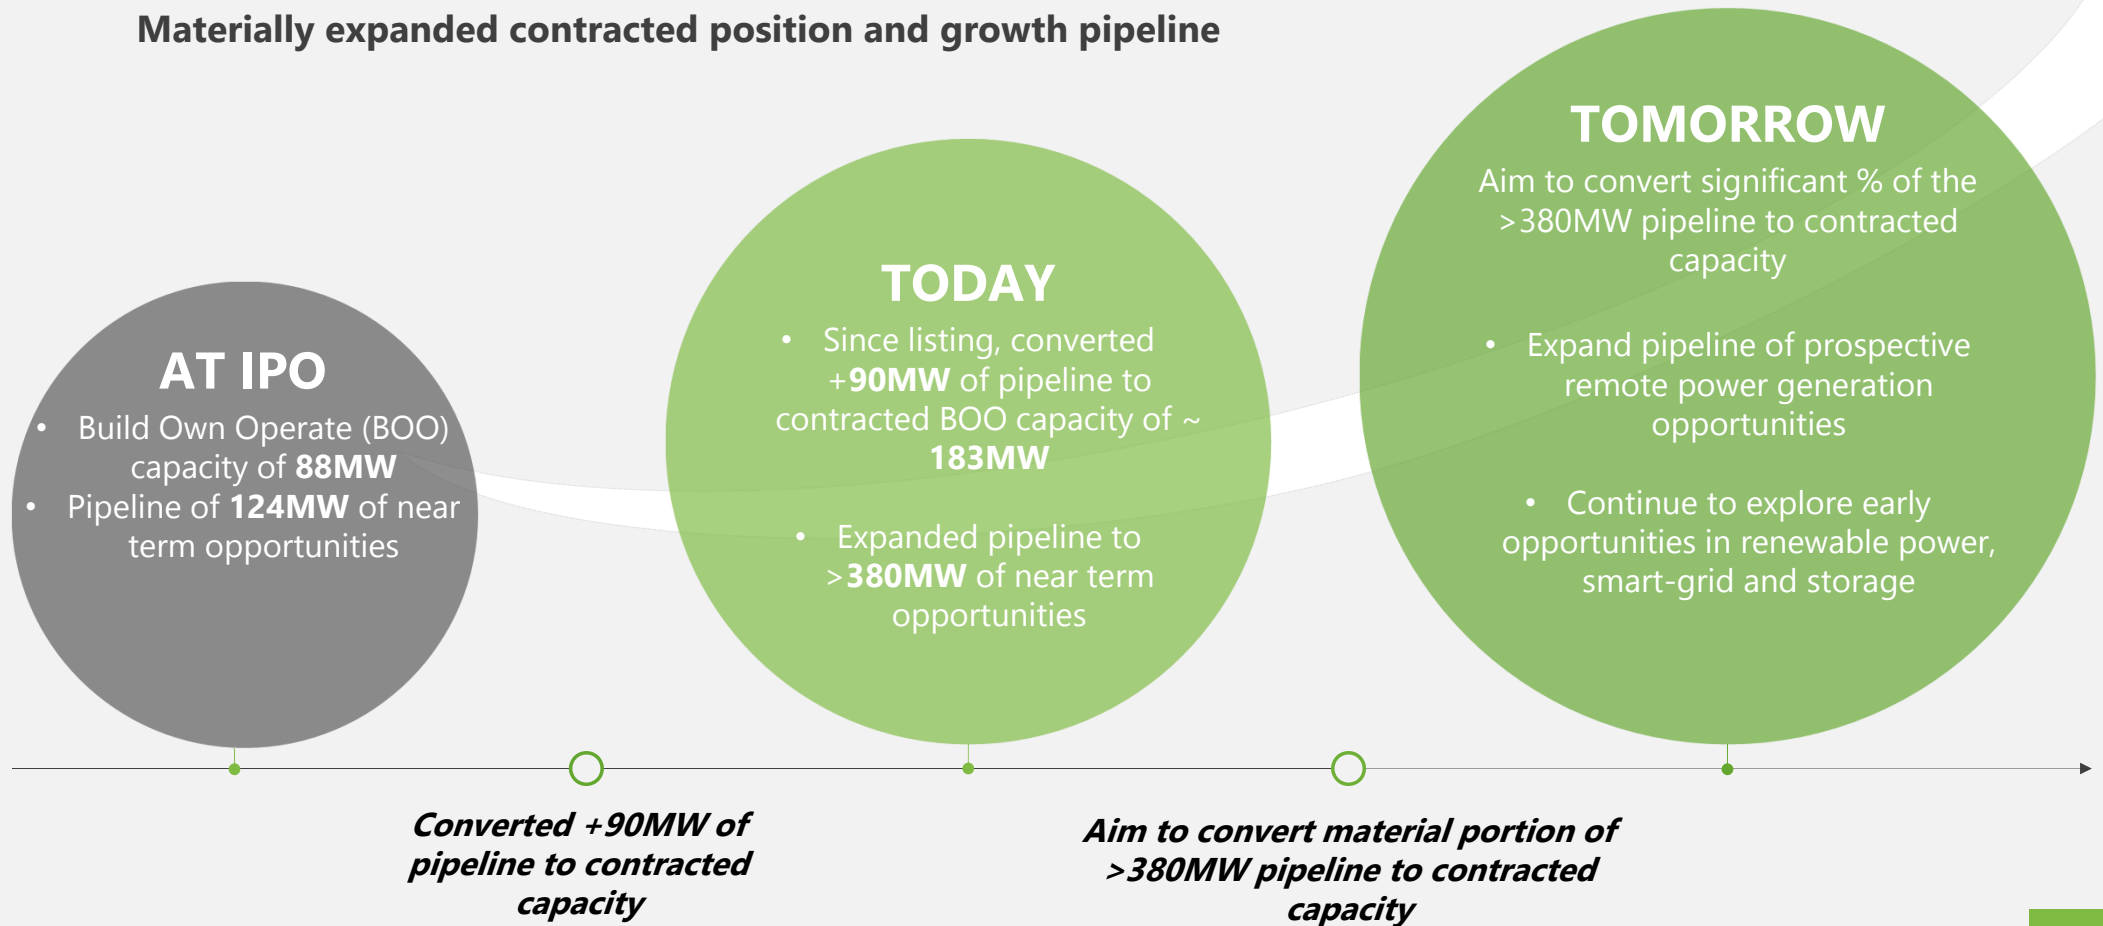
Materially expanded contracted position and growth pipeline

AT IPO

- Build Own Operate (BOO) capacity of **88MW**
- Pipeline of **124MW** of near term opportunities

TODAY

- Since listing, converted +**90MW** of pipeline to contracted BOO capacity of ~ **183MW**
- Expanded pipeline to >**380MW** of near term opportunities

TOMORROW

Aim to convert significant % of the >380MW pipeline to contracted capacity

- Expand pipeline of prospective remote power generation opportunities
- Continue to explore early opportunities in renewable power, smart-grid and storage

*Converted +90MW of pipeline to contracted capacity*

*Aim to convert material portion of >380MW pipeline to contracted capacity*